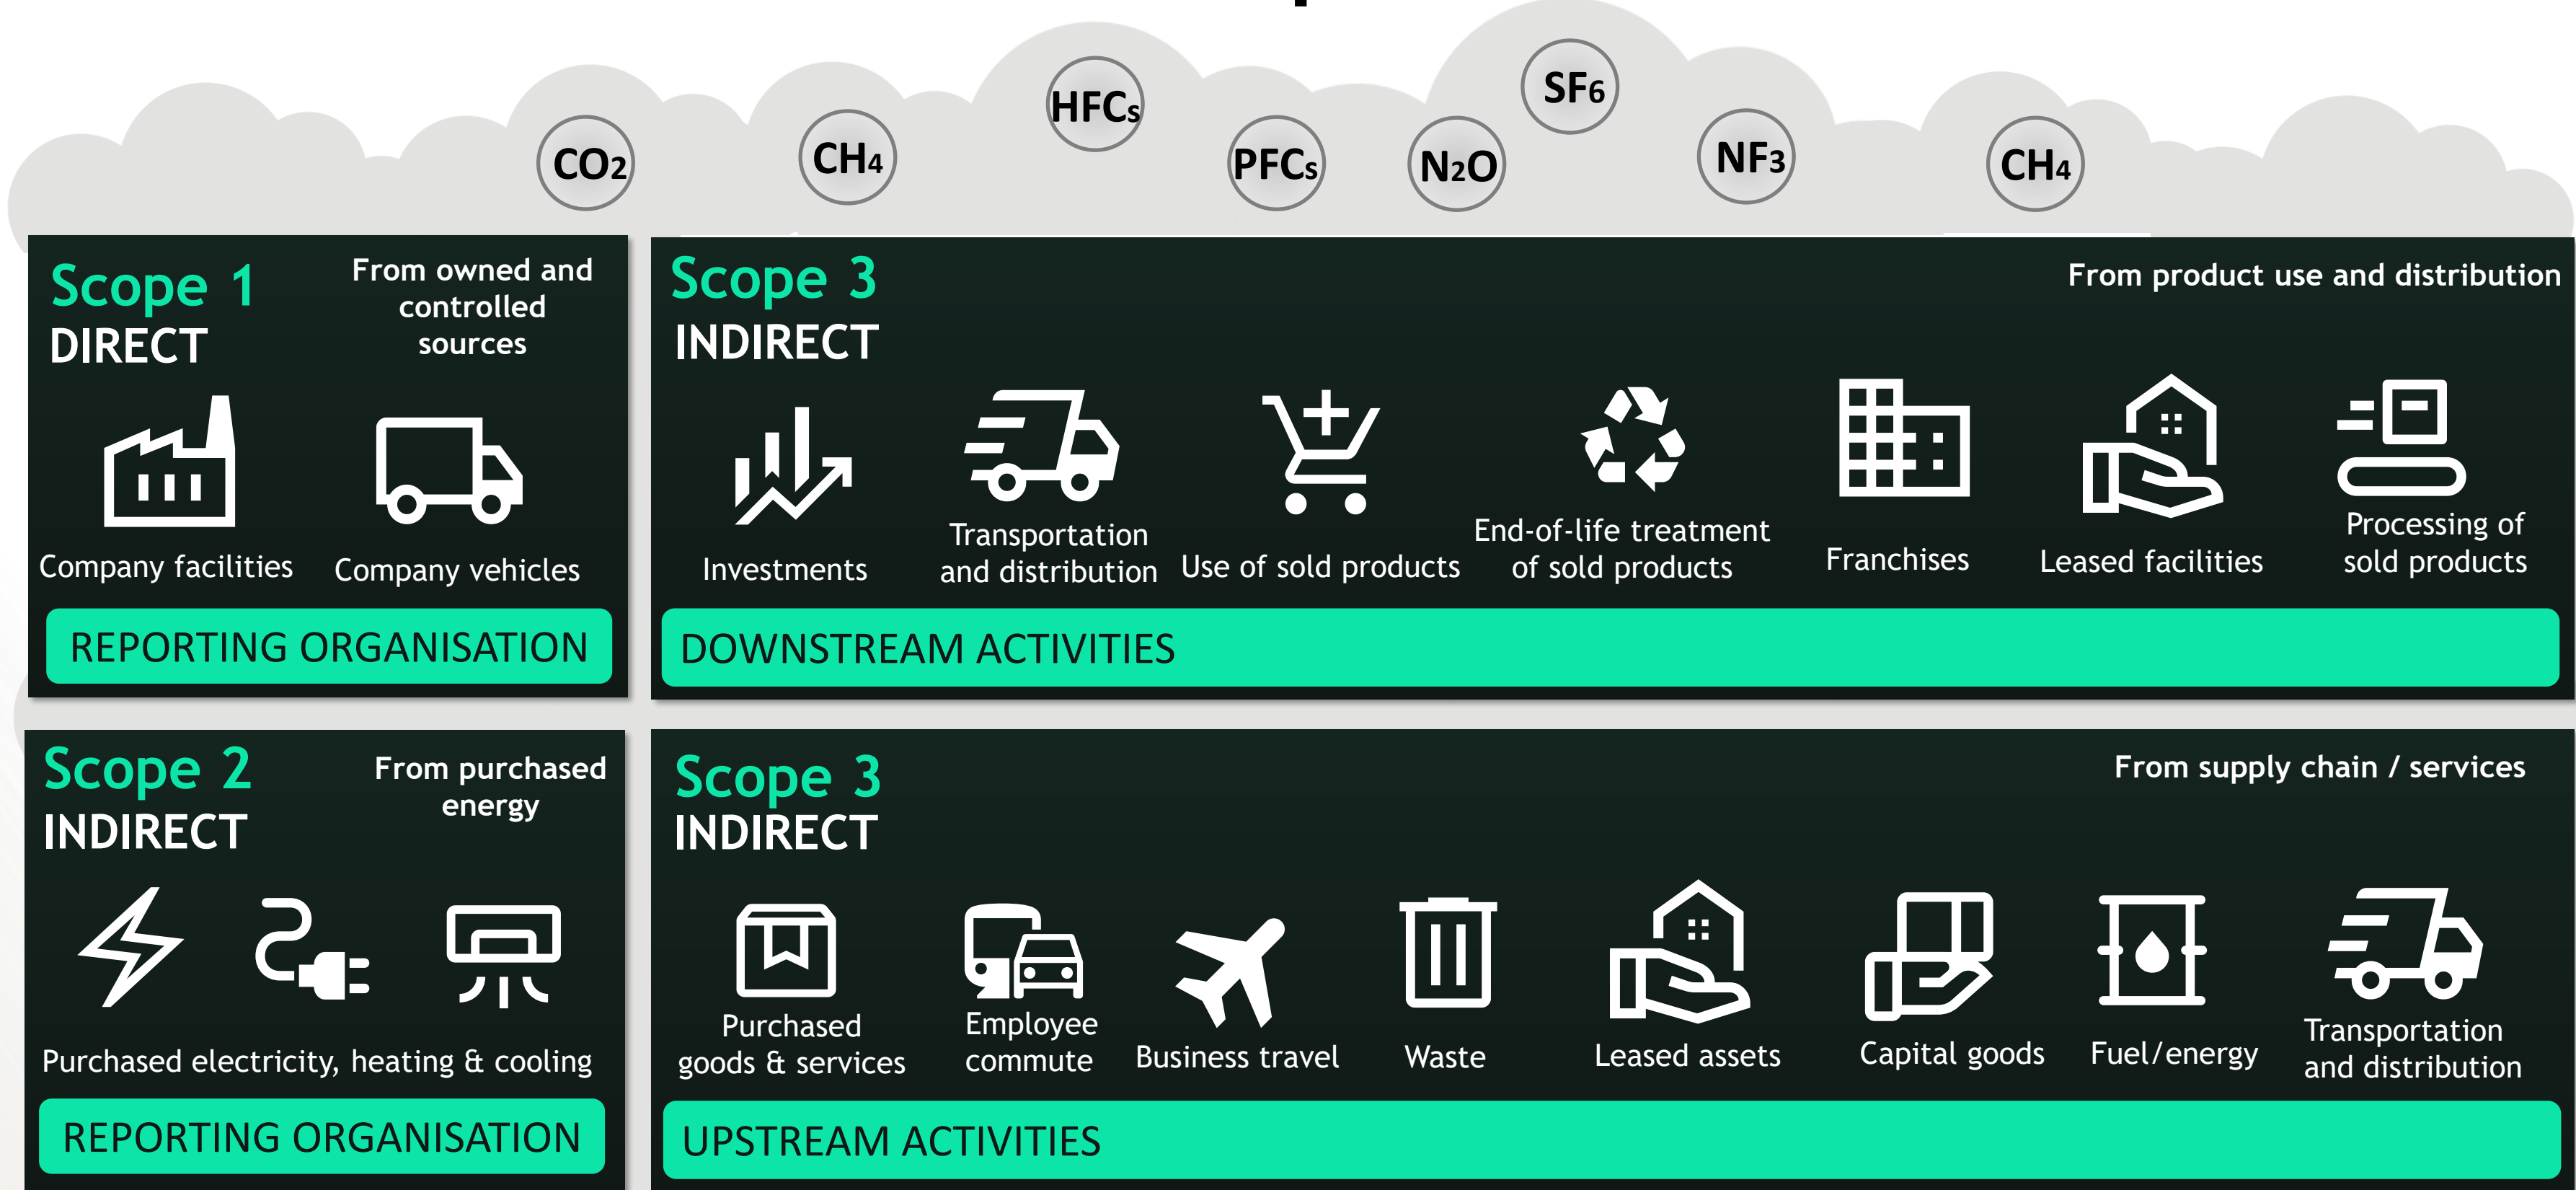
$CO_2$ $CH_4$ HFCs PFCs $N_2O$ $SF_6$ $NF_3$ $CH_4$

Scope 1
DIRECT
From owned and controlled sources

Company facilities
Company vehicles

REPORTING ORGANISATION

Scope 3
INDIRECT
From product use and distribution

Investments
Transportation and distribution
Use of sold products
End-of-life treatment of sold products
Franchises
Leased facilities
Processing of sold products

DOWNSTREAM ACTIVITIES

Scope 2
INDIRECT
From purchased energy

Purchased electricity, heating & cooling

REPORTING ORGANISATION

Scope 3
INDIRECT
From supply chain / services

Purchased goods & services
Employee commute
Business travel
Waste
Leased assets
Capital goods
Fuel/energy
Transportation and distribution

UPSTREAM ACTIVITIES